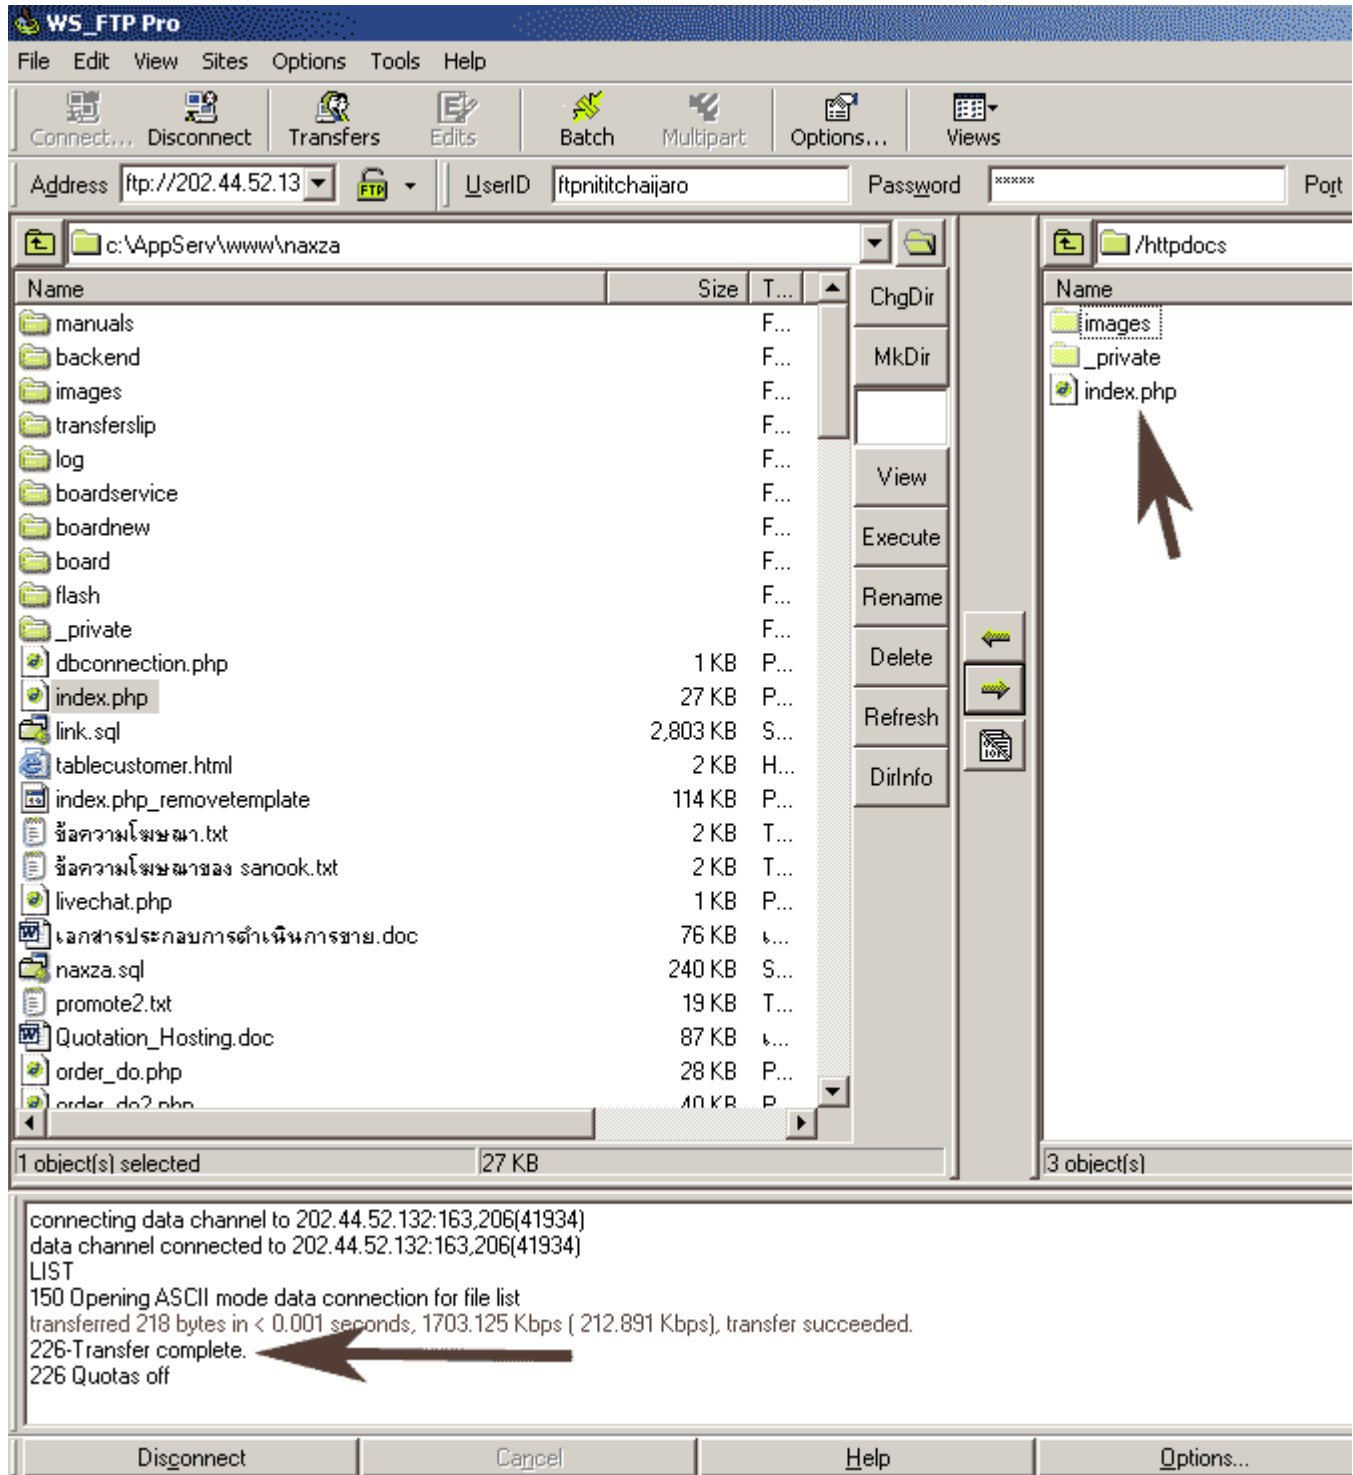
WS_FTP Pro
File Edit View Sites Options Tools Help
Connect... Disconnect Transfers Edits Batch Multipart Options... Views
Address ftp://202.44.52.13 UserID ftpnititchaijaro Password ***** Port

c:\AppServ\www\naxza

| Name | Size | T... |
|---|---|---|
| manuals | | F... |
| backend | | F... |
| images | | F... |
| transferslip | | F... |
| log | | F... |
| boardservice | | F... |
| boardnew | | F... |
| board | | F... |
| flash | | F... |
| _private | | F... |
| dbconnection.php | 1 KB | P... |
| index.php | 27 KB | P... |
| link.sql | 2,803 KB | S... |
| tablecustomer.html | 2 KB | H... |
| index.php_removetemplate | 114 KB | P... |
| ข้อความโฆษณา.txt | 2 KB | T... |
| ข้อความโฆษณาของ sanook.txt | 2 KB | T... |
| livechat.php | 1 KB | P... |
| เอกสารประกอบการดำเนินการขาย.doc | 76 KB | เ... |
| naxza.sql | 240 KB | S... |
| promote2.txt | 19 KB | T... |
| Quotation_Hosting.doc | 87 KB | เ... |
| order_do.php | 28 KB | P... |
| order_do2.php | 40 KB | P |

ChgDir
MkDir
View
Execute
Rename
Delete
Refresh
DirInfo

/httpdocs
Name
images
_private
index.php

1 object(s) selected 27 KB
3 object(s)

connecting data channel to 202.44.52.132:163,206(41934)
data channel connected to 202.44.52.132:163,206(41934)
LIST
150 Opening ASCII mode data connection for file list
transferred 218 bytes in < 0.001 seconds, 1703.125 Kbps ( 212.891 Kbps), transfer succeeded.
226-Transfer complete.
226 Quotas off

Disconnect Cancel Help Options...